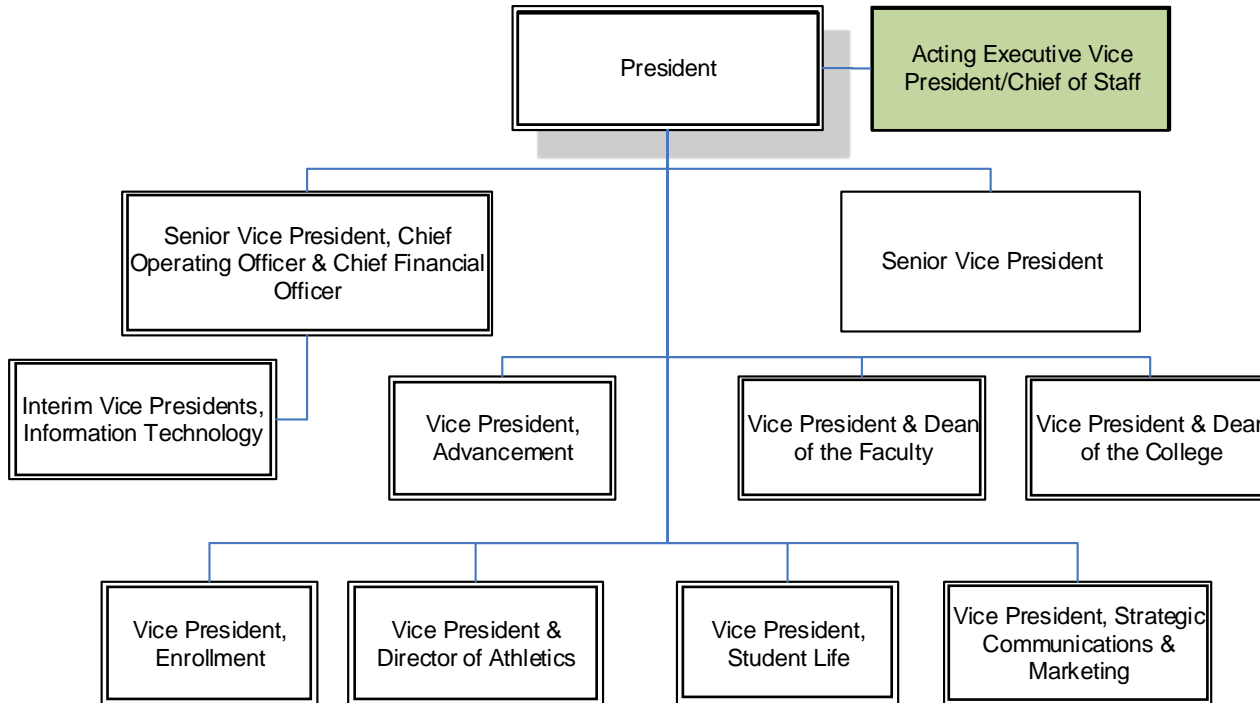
President

Acting Executive Vice President/Chief of Staff

Senior Vice President, Chief Operating Officer & Chief Financial Officer

Senior Vice President

Interim Vice Presidents, Information Technology

Vice President, Advancement

Vice President & Dean of the Faculty

Vice President & Dean of the College

Vice President, Enrollment

Vice President & Director of Athletics

Vice President, Student Life

Vice President, Strategic Communications & Marketing